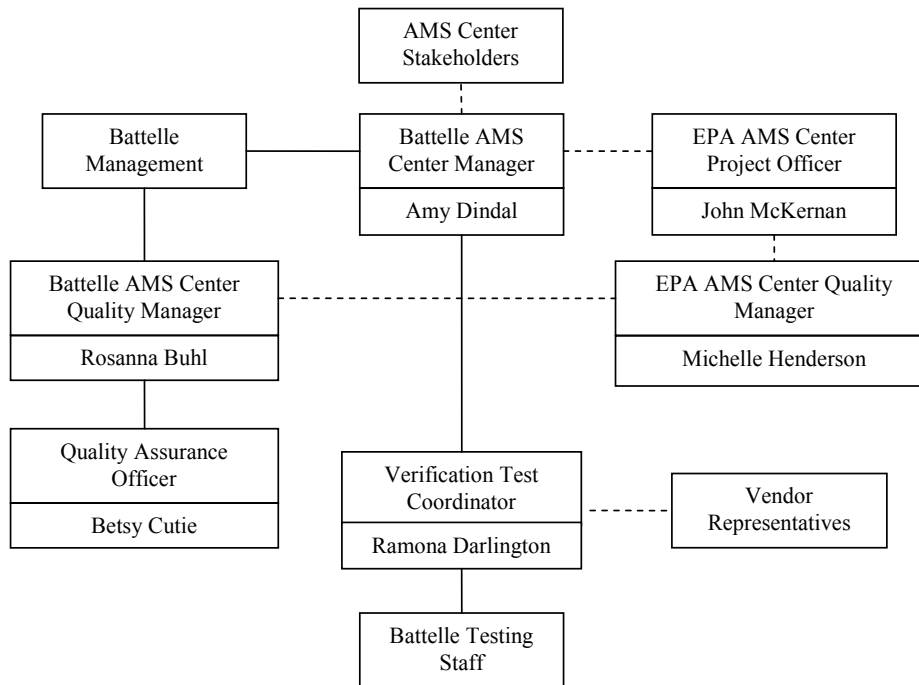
AMS Center Stakeholders

Battelle Management

Battelle AMS Center Manager

Amy Dindal

EPA AMS Center Project Officer

John McKernan

Battelle AMS Center Quality Manager

Rosanna Buhl

EPA AMS Center Quality Manager

Michelle Henderson

Quality Assurance Officer

Betsy Cutie

Verification Test Coordinator

Ramona Darlington

Vendor Representatives

Battelle Testing Staff